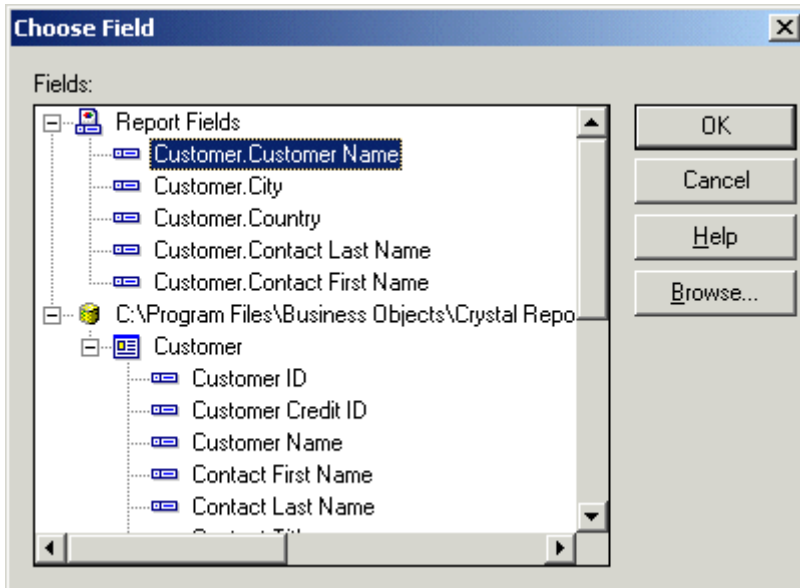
Choose Field

Fields:

Report Fields
Customer.Customer Name
Customer.City
Customer.Country
Customer.Contact Last Name
Customer.Contact First Name
C:\Program Files\Business Objects\Crystal Repo
Customer
Customer ID
Customer Credit ID
Customer Name
Contact First Name
Contact Last Name
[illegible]

OK
Cancel
Help
Browse...